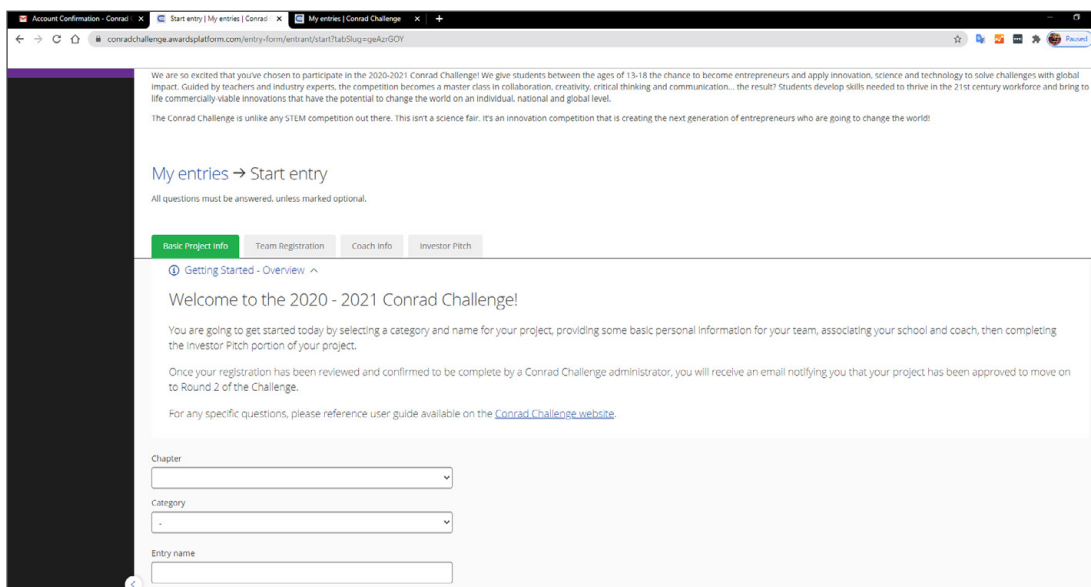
Account Confirmation - Conrad | ×
Start entry | My entries | Conrad ×
My entries | Conrad Challenge ×
+

conradchallenge.awardsplatform.com/entry-form/entrant/start?tabSlug=geAzrGOY

Paused

We are so excited that you've chosen to participate in the 2020-2021 Conrad Challenge! We give students between the ages of 13-18 the chance to become entrepreneurs and apply innovation, science and technology to solve challenges with global impact. Guided by teachers and industry experts, the competition becomes a master class in collaboration, creativity, critical thinking and communication... the result? Students develop skills needed to thrive in the 21st century workforce and bring to life commercially viable innovations that have the potential to change the world on an individual, national and global level.

The Conrad Challenge is unlike any STEM competition out there. This isn't a science fair. It's an innovation competition that is creating the next generation of entrepreneurs who are going to change the world!

My entries → Start entry

All questions must be answered, unless marked optional.

Basic Project Info
Team Registration
Coach Info
Investor Pitch

Getting Started - Overview

Welcome to the 2020 - 2021 Conrad Challenge!

You are going to get started today by selecting a category and name for your project, providing some basic personal information for your team, associating your school and coach, then completing the Investor Pitch portion of your project.

Once your registration has been reviewed and confirmed to be complete by a Conrad Challenge administrator, you will receive an email notifying you that your project has been approved to move on to Round 2 of the Challenge.

For any specific questions, please reference user guide available on the Conrad Challenge website.

Chapter

Category

-

Entry name